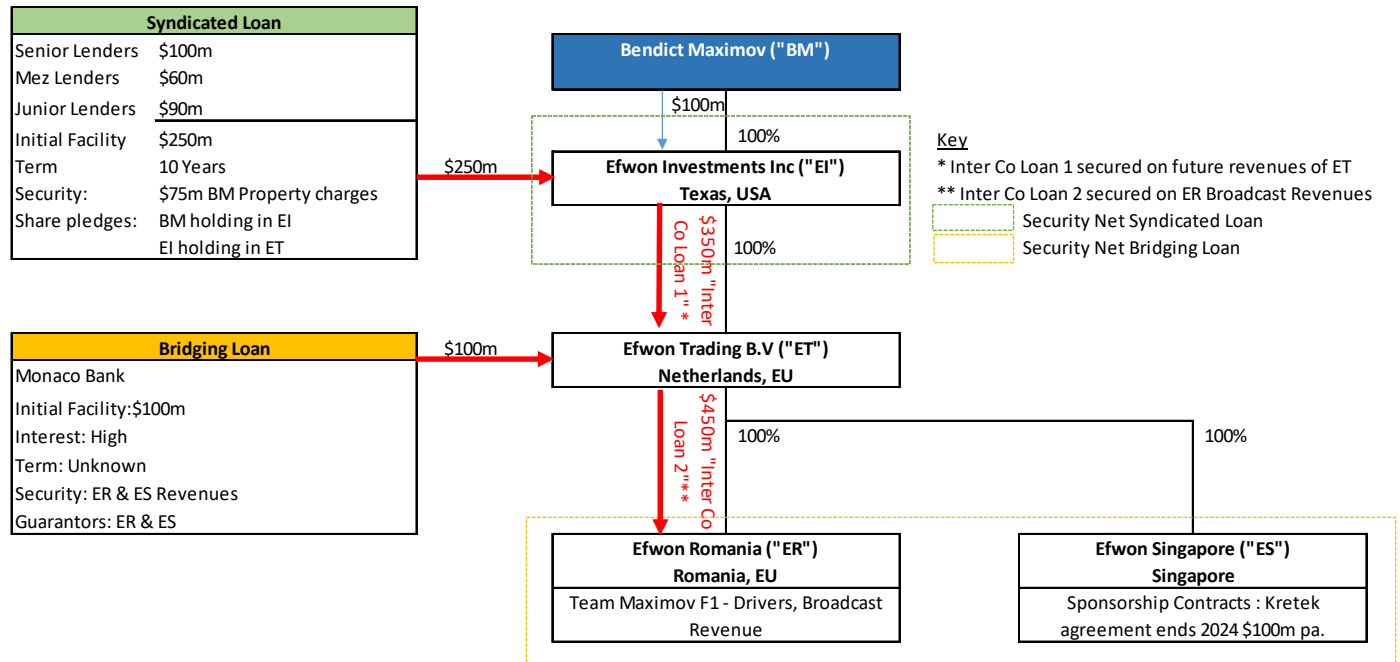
| Syndicated Loan | |
|---|---|
| Senior Lenders | \$100m |
| Mez Lenders | \$60m |
| Junior Lenders | \$90m |
| Initial Facility | \$250m |
| Term | 10 Years |
| Security: | \$75m BM Property charges |
| Share pledges: | BM holding in EI |
| | EI holding in ET |

Bendict Maximov ("BM")

\$100m

100%

\$250m

Efwon Investments Inc ("EI")
Texas, USA

\$350m "Inter Co Loan 1" *

100%

Key
* Inter Co Loan 1 secured on future revenues of ET
** Inter Co Loan 2 secured on ER Broadcast Revenues
Security Net Syndicated Loan
Security Net Bridging Loan

| Bridging Loan |
|---|
| Monaco Bank |
| Initial Facility:\$100m |
| Interest: High |
| Term: Unknown |
| Security: ER & ES Revenues |
| Guarantors: ER & ES |

\$100m

Efwon Trading B.V ("ET")
Netherlands, EU

\$450m "Inter Co Loan 2"**

100%

100%

Efwon Romania ("ER")
Romania, EU
Team Maximov F1 - Drivers, Broadcast Revenue

Efwon Singapore ("ES")
Singapore
Sponsorship Contracts : Kretek agreement ends 2024 \$100m pa.